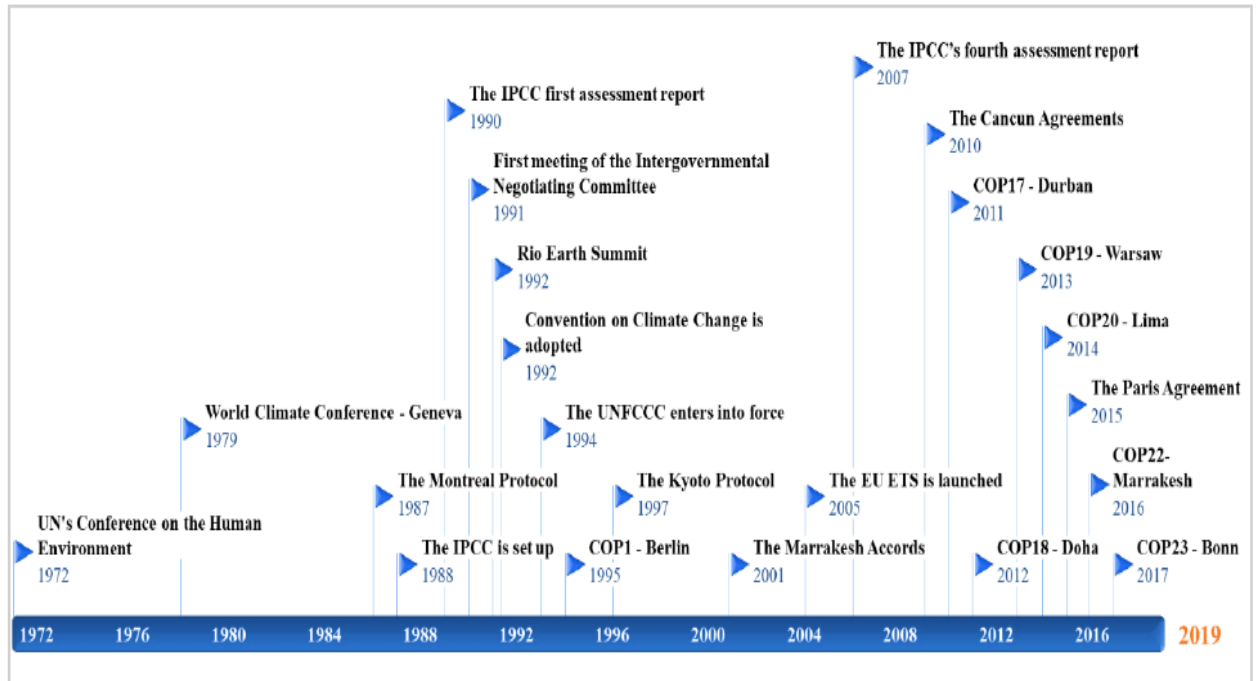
The IPCC's fourth assessment report
2007

The IPCC first assessment report
1990

The Cancun Agreements
2010

First meeting of the Intergovernmental Negotiating Committee
1991

COP17 - Durban
2011

Rio Earth Summit
1992

COP19 - Warsaw
2013

Convention on Climate Change is adopted
1992

COP20 - Lima
2014

The Paris Agreement
2015

World Climate Conference - Geneva
1979

The UNFCCC enters into force
1994

COP22- Marrakesh
2016

The Montreal Protocol
1987

The Kyoto Protocol
1997

The EU ETS is launched
2005

UN's Conference on the Human Environment
1972

The IPCC is set up
1988

COP1 - Berlin
1995

The Marrakesh Accords
2001

COP18 - Doha
2012

COP23 - Bonn
2017

1972 1976 1980 1984 1988 1992 1996 2000 2004 2008 2012 2016 2019